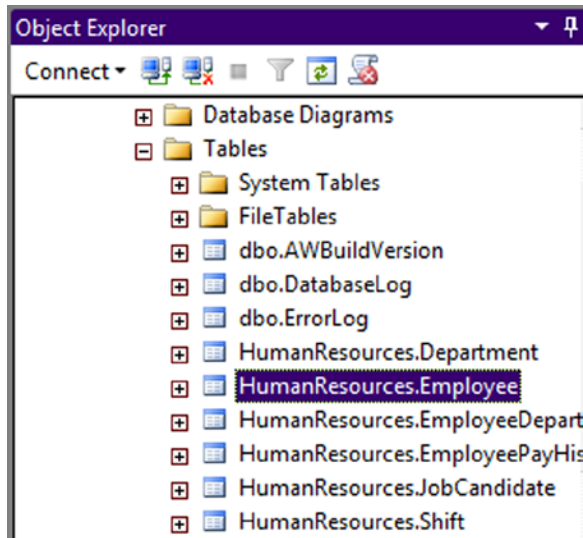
Object Explorer

Connect

Database Diagrams
Tables
System Tables
FileTables
dbo.AWBuildVersion
dbo.DatabaseLog
dbo.ErrorLog
HumanResources.Department
HumanResources.Employee
HumanResources.EmployeeDepart
HumanResources.EmployeePayHis
HumanResources.JobCandidate
HumanResources.Shift